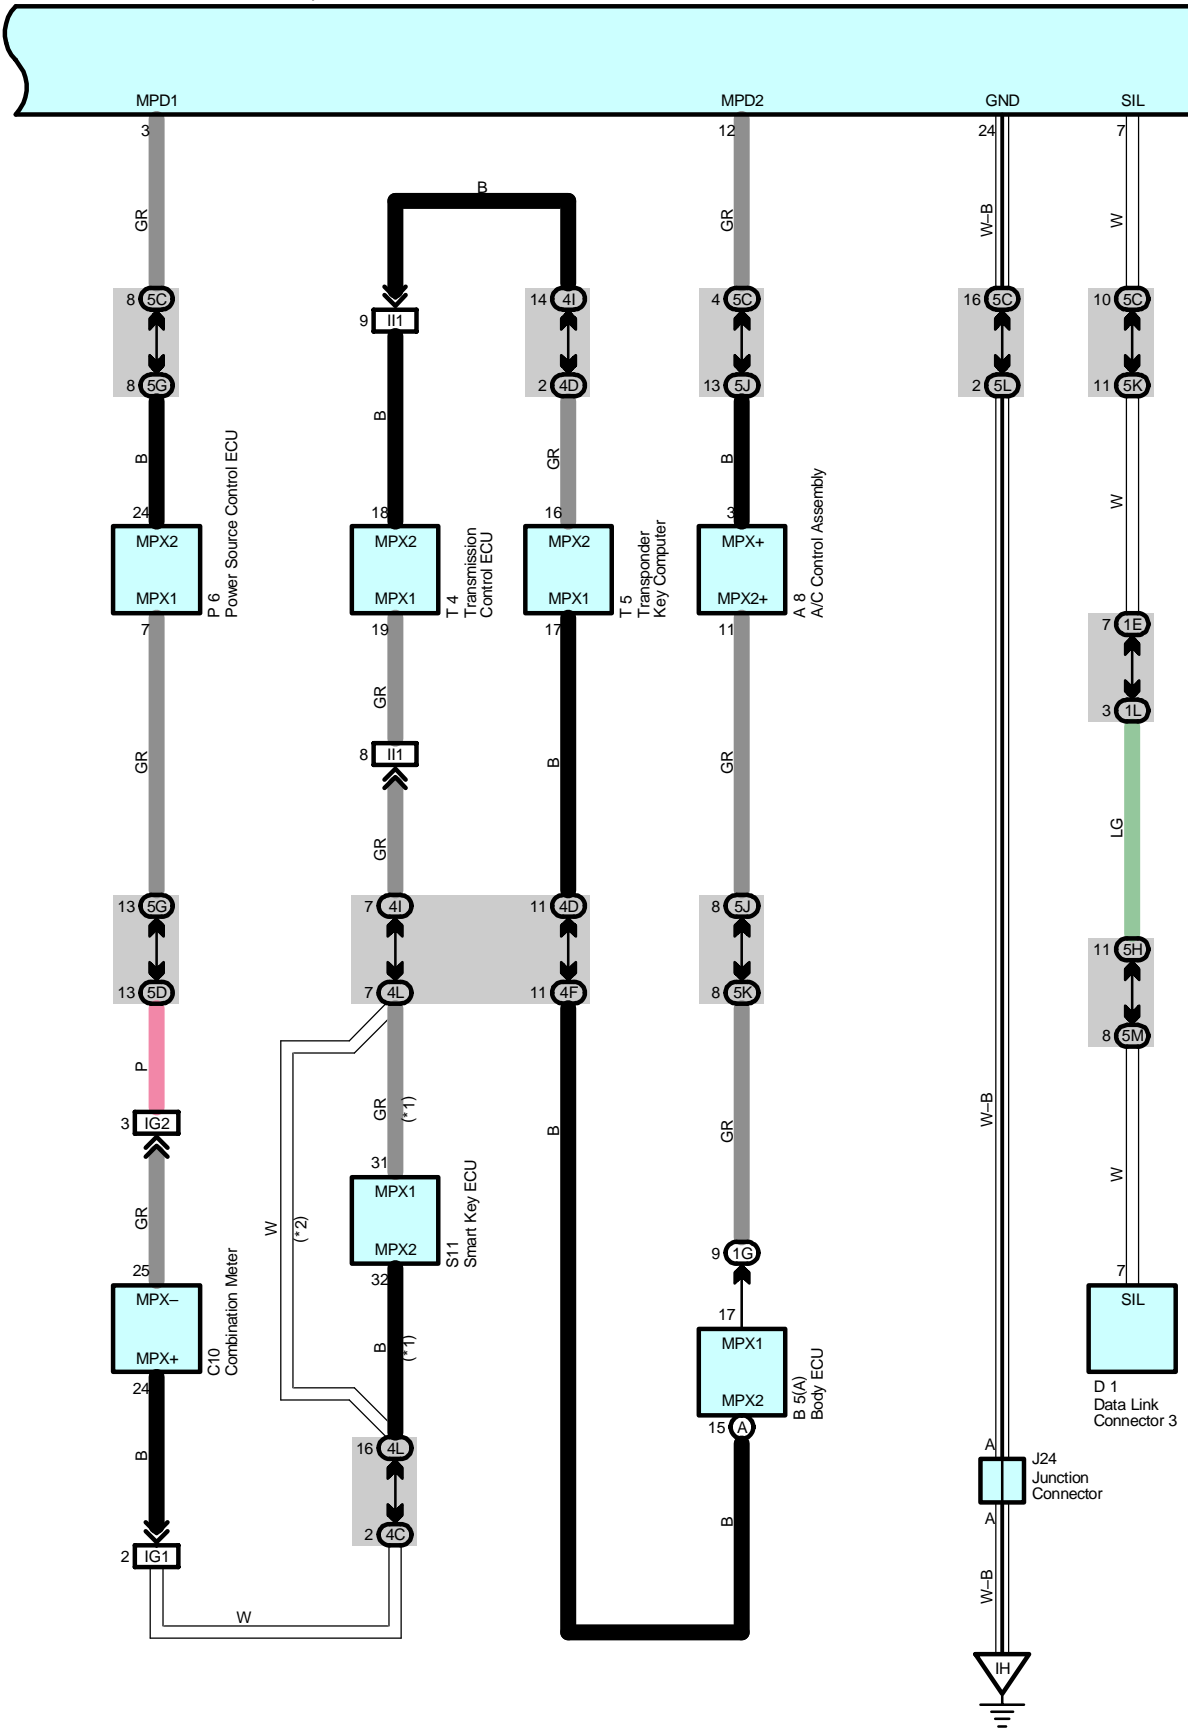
MPD1
MPD2
GND
SIL
3
GR
8 5C
8 5G
B
24
MPX2
MPX1
P 6
Power Source Control ECU
7
GR
13 5G
13 5D
P
3 IG2
GR
25
MPX–
MPX+
C10
Combination Meter
24
B
2 IG1
W
B
9 II1
B
18
MPX2
MPX1
T 4
Transmission Control ECU
19
GR
8 II1
GR
7 4I
7 4L
GR (*1)
31
MPX1
MPX2
S11
Smart Key ECU
32
B (*1)
W (*2)
16 4L
2 4C
14 4I
2 4D
GR
16
MPX2
MPX1
T 5
Transponder Key Computer
17
B
11 4D
11 4F
B
12
GR
4 5C
13 5J
B
3
MPX+
MPX2+
A 8
A/C Control Assembly
11
GR
8 5J
8 5K
GR
9 1G
17
MPX1
MPX2
B 5(A)
Body ECU
15 A
B
24
W–B
16 5C
2 5L
W–B
A
J24
Junction Connector
A
W–B
IH
7
W
10 5C
11 5K
W
7 1E
3 1L
LG
11 5H
8 5M
W
7
SIL
D 1
Data Link Connector 3